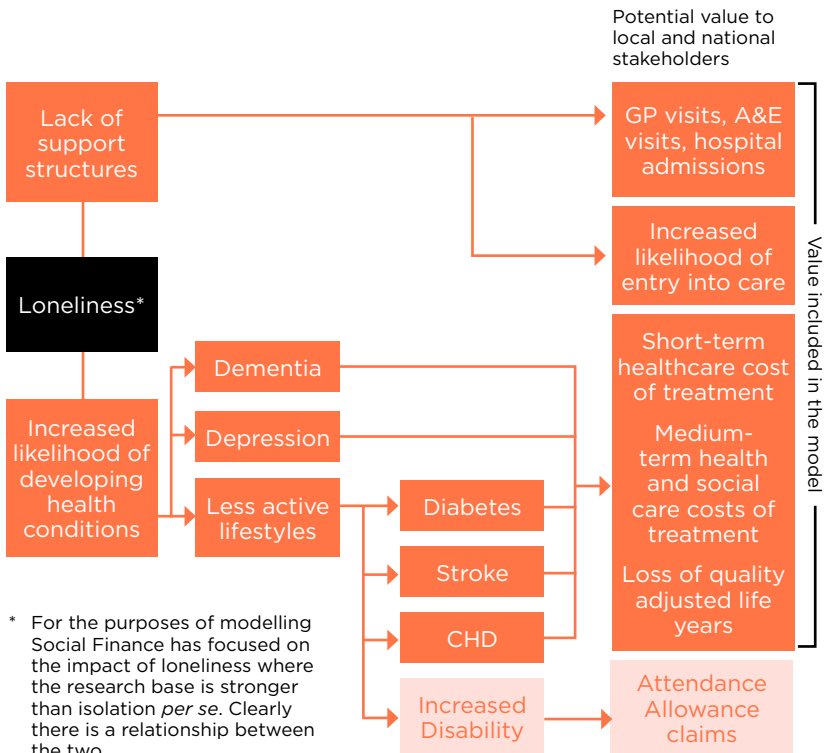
Potential value to local and national stakeholders

Lack of support structures

Loneliness*

Increased likelihood of developing health conditions

GP visits, A&E visits, hospital admissions

Increased likelihood of entry into care

Dementia

Depression

Less active lifestyles

Diabetes

Stroke

CHD

Increased Disability

Short-term healthcare cost of treatment

Medium-term health and social care costs of treatment

Loss of quality adjusted life years

Attendance Allowance claims

Value included in the model

* For the purposes of modelling Social Finance has focused on the impact of loneliness where the research base is stronger than isolation *per se*. Clearly there is a relationship between the two.